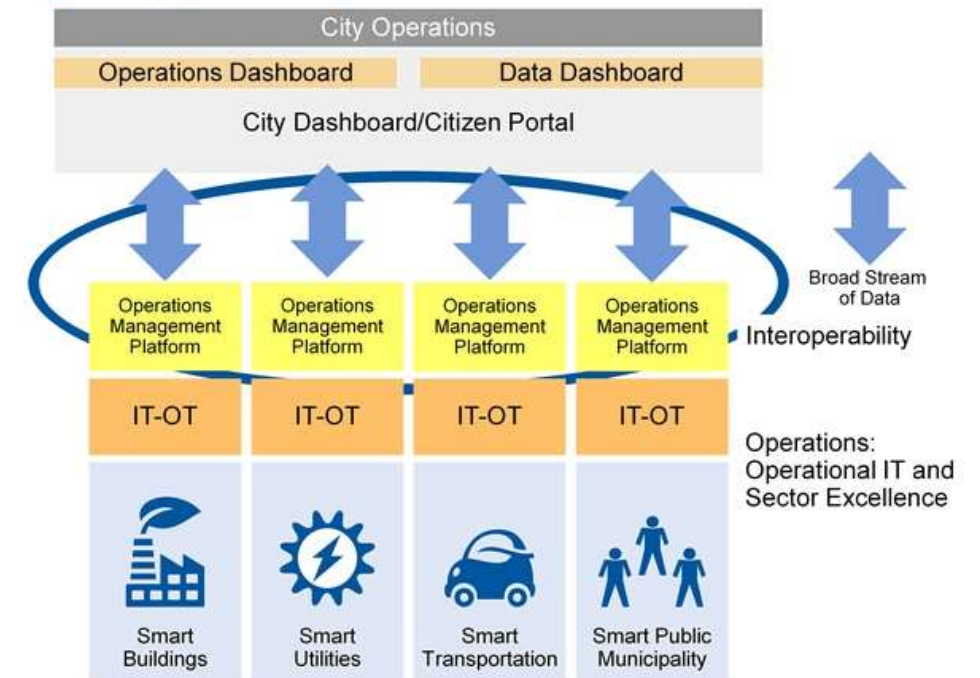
City Operations

Operations Dashboard

Data Dashboard

City Dashboard/Citizen Portal

Broad Stream of Data

Operations Management Platform

Operations Management Platform

Operations Management Platform

Operations Management Platform

Interoperability

IT-OT

IT-OT

IT-OT

IT-OT

Operations: Operational IT and Sector Excellence

Smart Buildings

Smart Utilities

Smart Transportation

Smart Public Municipality